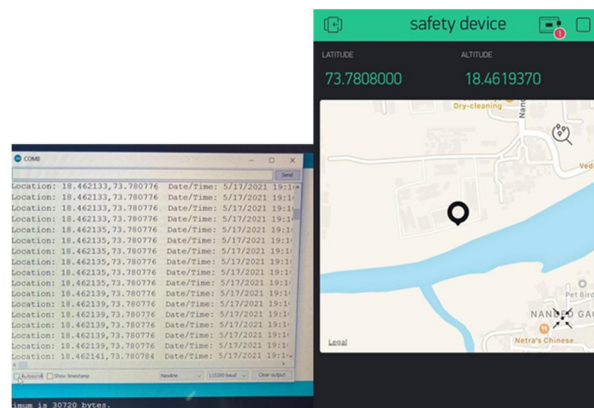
COM8

Send

Location: 18.462133,73.780776 Date/Time: 5/17/2021 19:1
Location: 18.462133,73.780776 Date/Time: 5/17/2021 19:1
Location: 18.462133,73.780776 Date/Time: 5/17/2021 19:1
Location: 18.462133,73.780776 Date/Time: 5/17/2021 19:1
Location: 18.462135,73.780776 Date/Time: 5/17/2021 19:1
Location: 18.462135,73.780776 Date/Time: 5/17/2021 19:1
Location: 18.462135,73.780776 Date/Time: 5/17/2021 19:1
Location: 18.462135,73.780776 Date/Time: 5/17/2021 19:1
Location: 18.462135,73.780776 Date/Time: 5/17/2021 19:1
Location: 18.462139,73.780776 Date/Time: 5/17/2021 19:1
Location: 18.462139,73.780776 Date/Time: 5/17/2021 19:1
Location: 18.462139,73.780776 Date/Time: 5/17/2021 19:1
Location: 18.462139,73.780776 Date/Time: 5/17/2021 19:1
Location: 18.462139,73.780776 Date/Time: 5/17/2021 19:1
Location: 18.462139,73.780776 Date/Time: 5/17/2021 19:1
Location: 18.462141,73.780784 Date/Time: 5/17/2021 19:1

Autoscroll Show timestamp Newline 115200 baud Clear output

imum is 30720 bytes.

safety device

LATITUDE
73.7808000

ALTITUDE
18.4619370

Dry-cleaning

Nand

Ved

Pet Bird

NAN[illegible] GA

Netra's Chinese

Legal